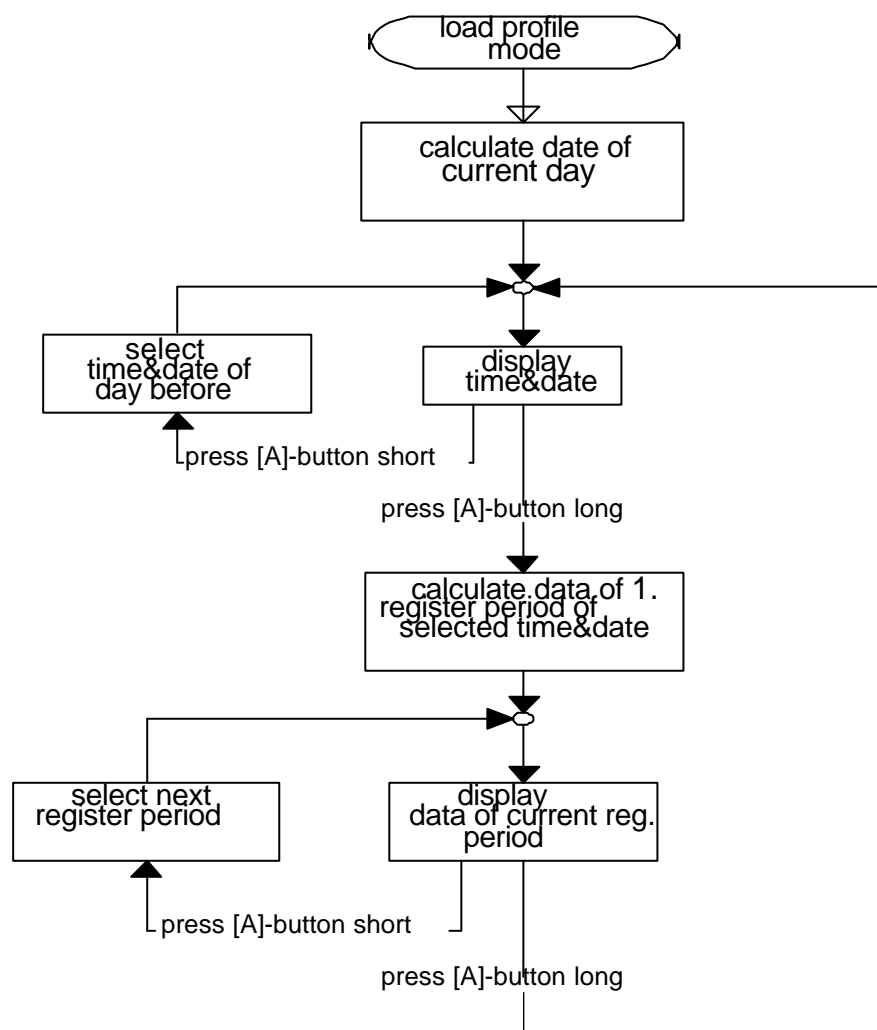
load profile mode

calculate date of current day

select time&date of day before

display time&date

press [A]-button short

press [A]-button long

calculate data of 1. register period of selected time&date

select next register period

display data of current reg. period

press [A]-button short

press [A]-button long